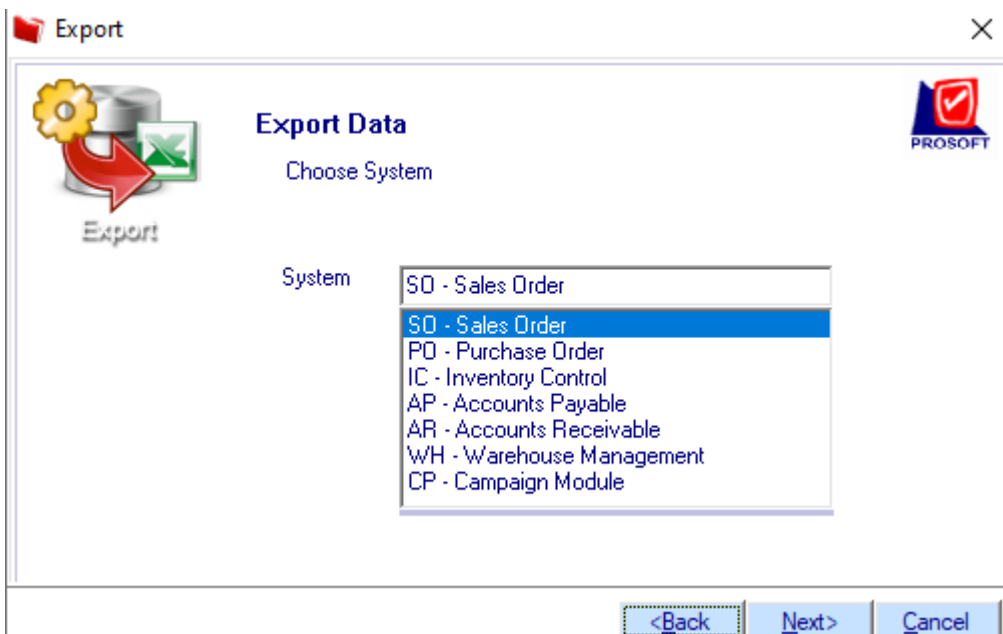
Export

Export

Export Data

Choose System

PROSOFT

System

SO - Sales Order

SO - Sales Order
PO - Purchase Order
IC - Inventory Control
AP - Accounts Payable
AR - Accounts Receivable
WH - Warehouse Management
CP - Campaign Module

<Back Next> Cancel